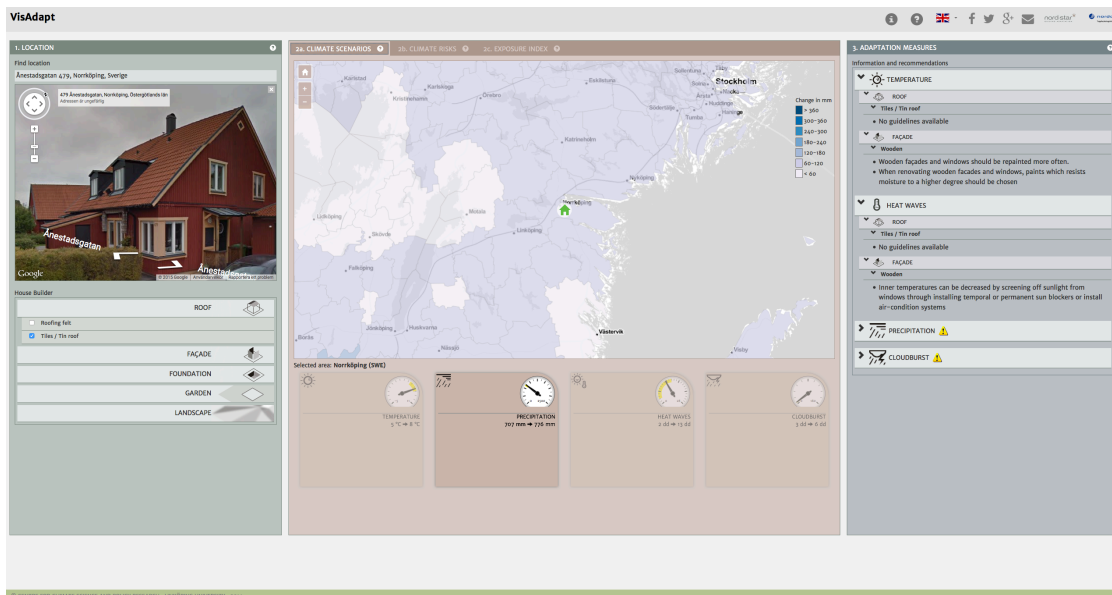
VisAdapt

nordstar

1. LOCATION

Find location

Änestadsgatan 479, Norrköping, Sverige

479 Änestadsgatan, Norrköping, Östergötlands län
Adressen är ungefärlig

Änestadsgatan

Änestadsgatan

Google

© 2013 Google

House Builder

ROOF

Roofing felt

Tiles / Tin roof

FAÇADE

FOUNDATION

GARDEN

LANDSCAPE

2a. CLIMATE SCENARIOS

2b. CLIMATE RISKS

2c. EXPOSURE INDEX

Karlstad
Karlskoga
Örebro
Kristinehamn
Eskilstuna
Stockholm
Södertälje
Tumba
Huddinge
Haninge
Katrineholm
Nyköping
Norrköping
Lidköping
Motala
Linköping
Skövde
Falköping
Jönköping
Huskvarna
Nässjö
Västervik
Visby
Borås

Change in mm

> 360

300-360

240-300

180-240

120-180

60-120

< 60

Selected area: Norrköping (SWE)

TEMPERATURE
5 °C ➔ 8 °C

PRECIPITATION
707 mm ➔ 776 mm

HEAT WAVES
2 dd ➔ 13 dd

CLOUDBURST
3 dd ➔ 6 dd

3. ADAPTATION MEASURES

Information and recommendations

TEMPERATURE

ROOF

Tiles / Tin roof

• No guidelines available

FAÇADE

Wooden

• Wooden façades and windows should be repainted more often.

• When renovating wooden facades and windows, paints which resists moisture to a higher degree should be chosen

HEAT WAVES

ROOF

Tiles / Tin roof

• No guidelines available

FAÇADE

Wooden

• Inner temperatures can be decreased by screening off sunlight from windows through installing temporal or permanent sun blockers or install air-condition systems

PRECIPITATION

CLOUDBURST